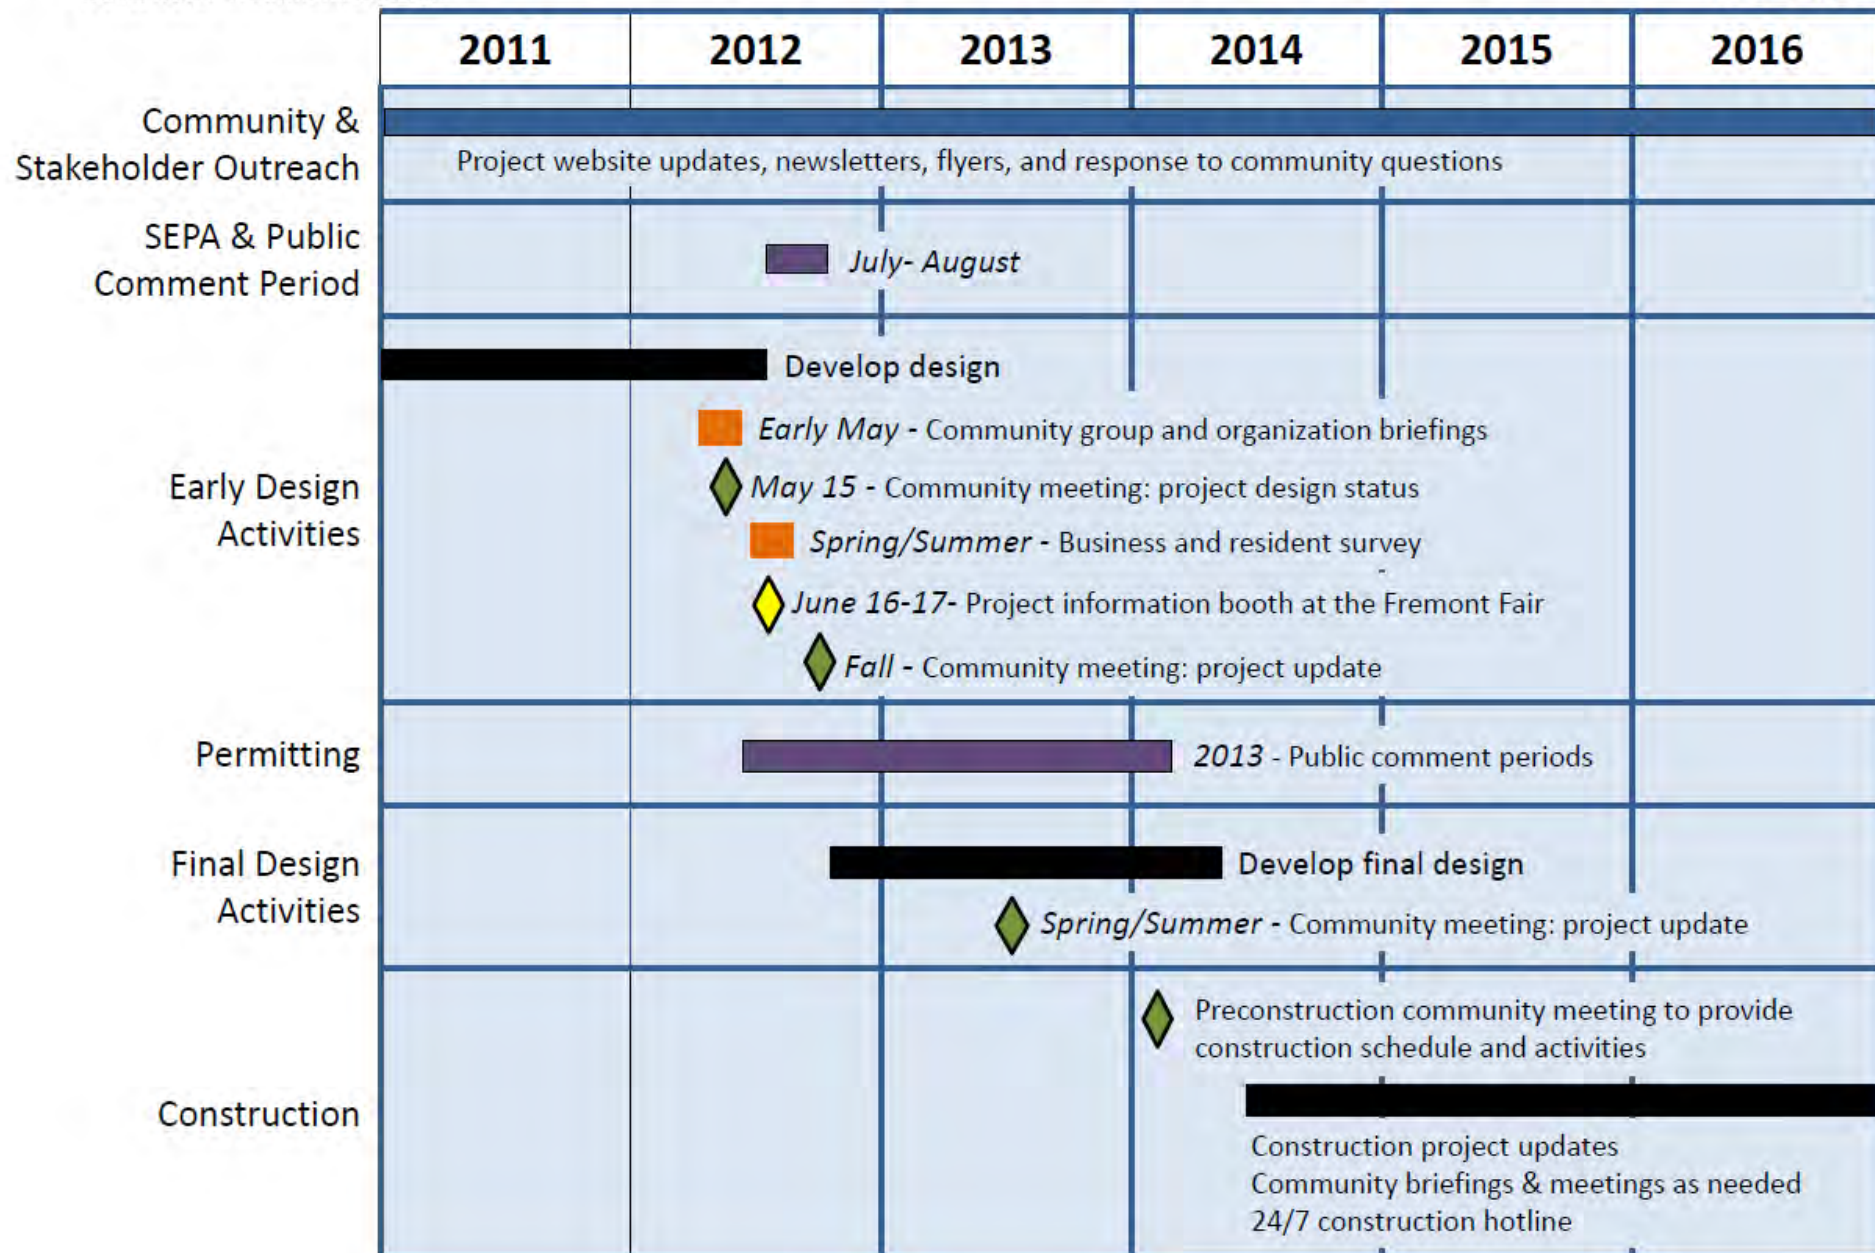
| | 2011 | 2012 | 2013 | 2014 | 2015 | 2016 |
|---|---|---|---|---|---|---|

Community & Stakeholder Outreach

Project website updates, newsletters, flyers, and response to community questions

SEPA & Public Comment Period

July- August

Develop design

Early Design Activities

Early May - Community group and organization briefings

May 15 - Community meeting: project design status

Spring/Summer - Business and resident survey

June 16-17- Project information booth at the Fremont Fair

Fall - Community meeting: project update

Permitting

2013 - Public comment periods

Final Design Activities

Develop final design

Spring/Summer - Community meeting: project update

Construction

Preconstruction community meeting to provide construction schedule and activities

Construction project updates
Community briefings & meetings as needed
24/7 construction hotline